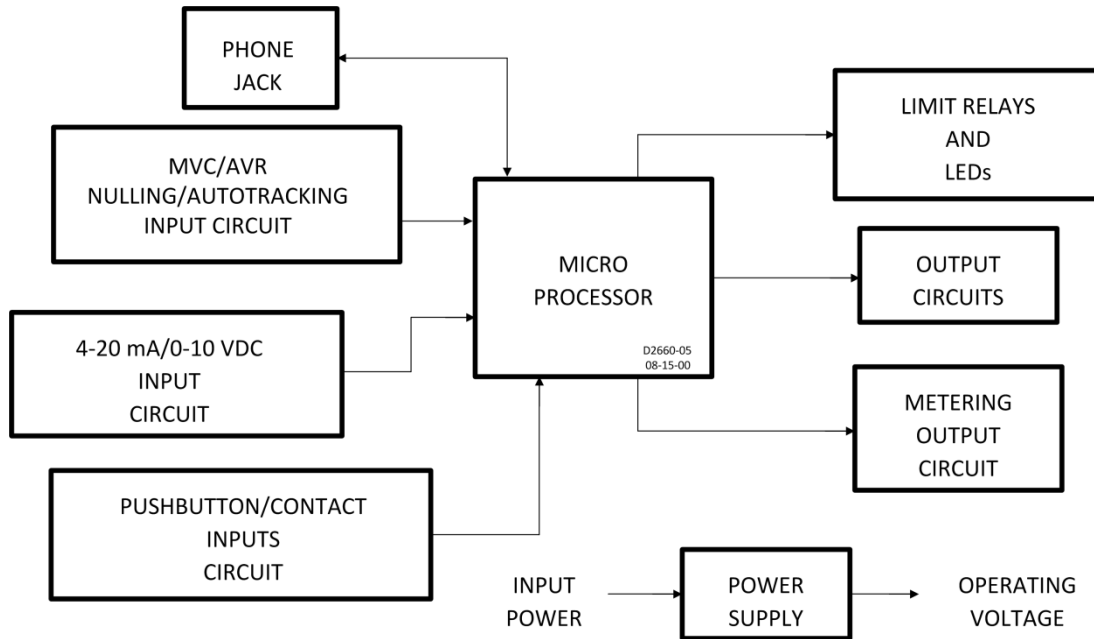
PHONE
JACK

MVC/AVR
NULLING/AUTOTRACKING
INPUT CIRCUIT

4-20 mA/0-10 VDC
INPUT
CIRCUIT

PUSHBUTTON/CONTACT
INPUTS
CIRCUIT

MICRO
PROCESSOR

D2660-05
08-15-00

LIMIT RELAYS
AND
LEDs

OUTPUT
CIRCUITS

METERING
OUTPUT
CIRCUIT

INPUT
POWER

POWER
SUPPLY

OPERATING
VOLTAGE